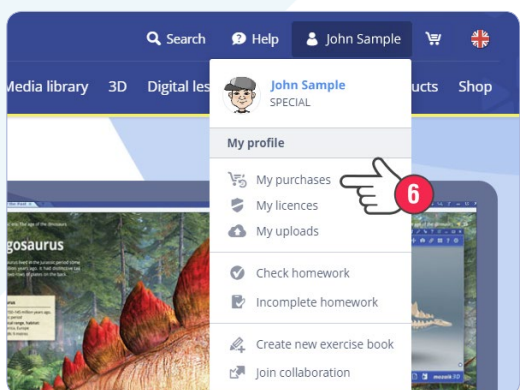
Search Help John Sample

Media library 3D Digital les ucts Shop

John Sample
SPECIAL

My profile

My purchases
My licences
My uploads

6

Check homework
Incomplete homework

Create new exercise book
Join collaboration

gosaurus